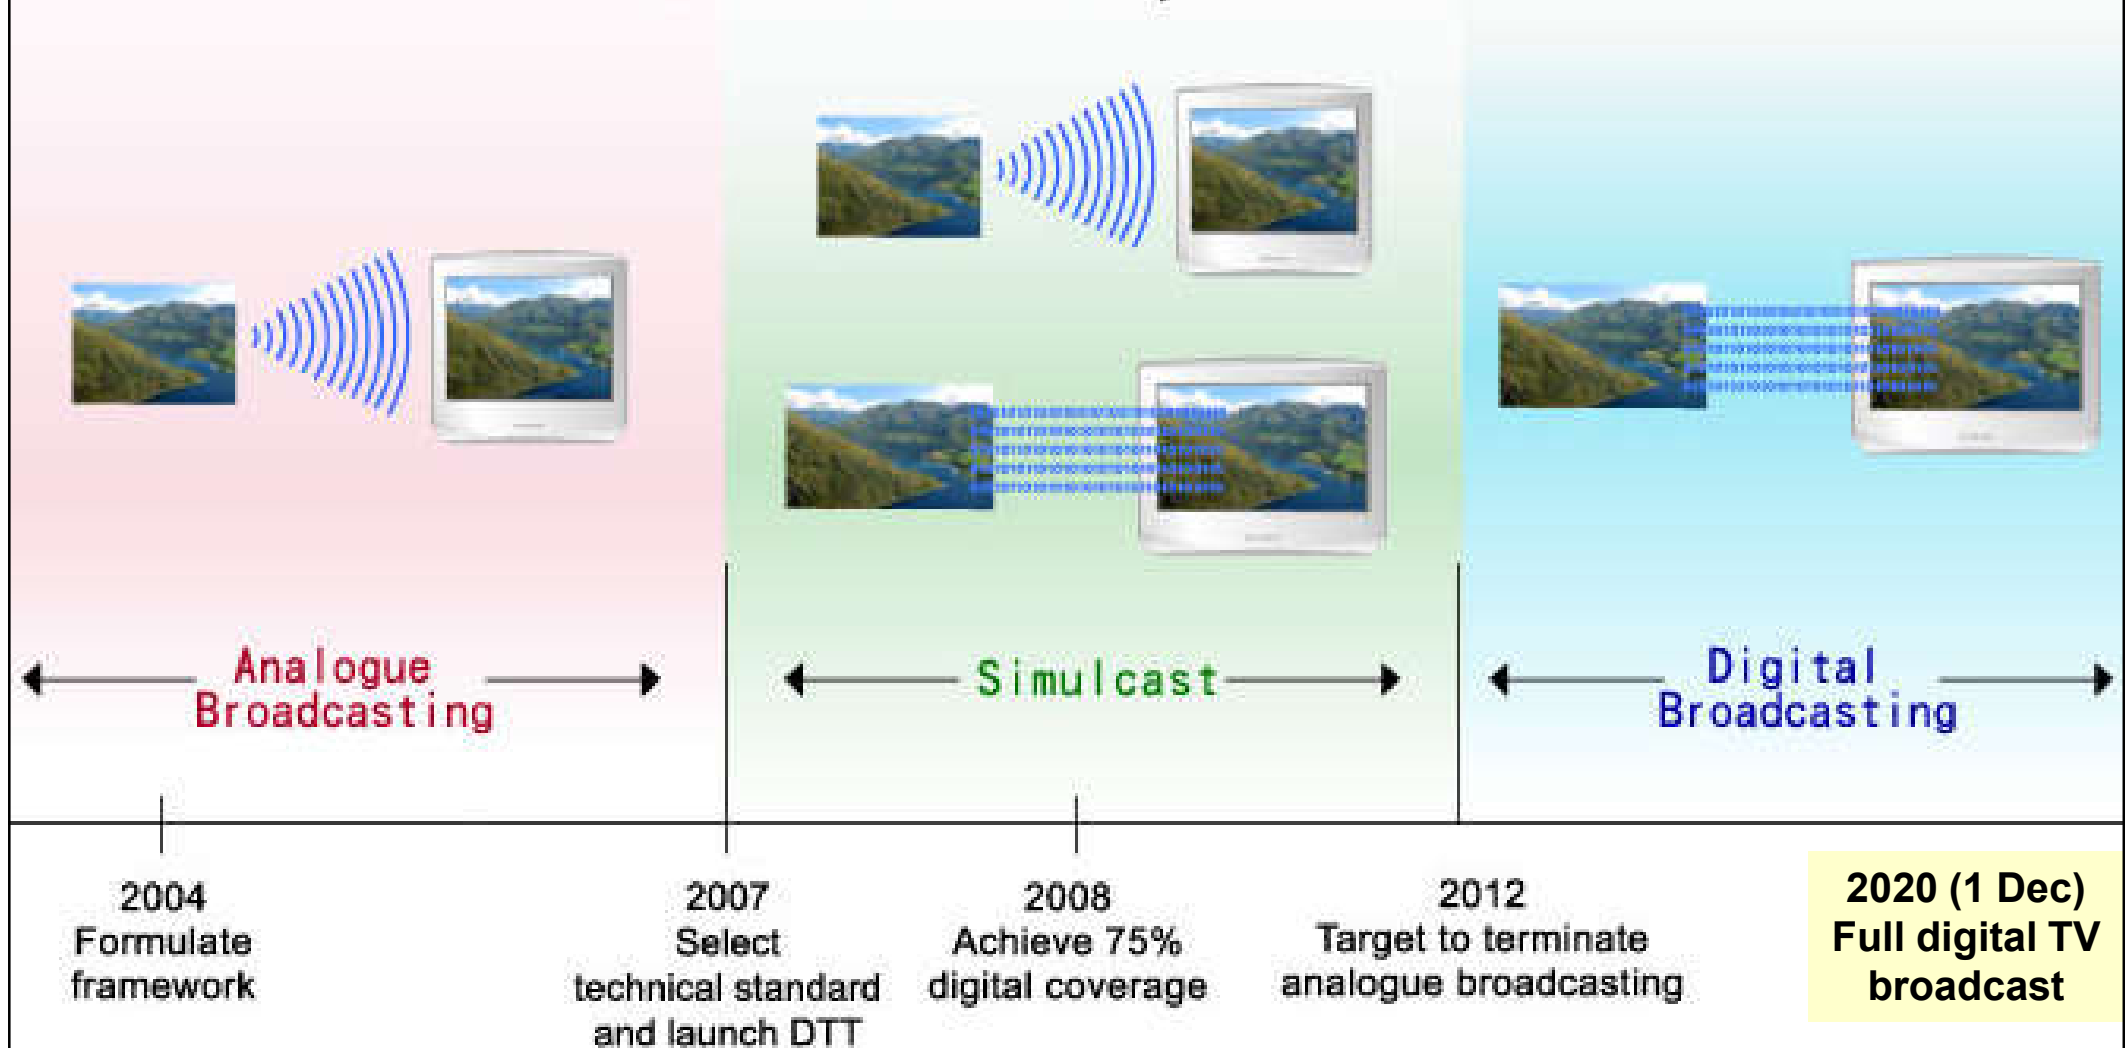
Analogue Broadcasting

Simulcast

Digital Broadcasting

2004
Formulate framework

2007
Select technical standard and launch DTT

2008
Achieve 75% digital coverage

2012
Target to terminate analogue broadcasting

2020 (1 Dec)
Full digital TV broadcast